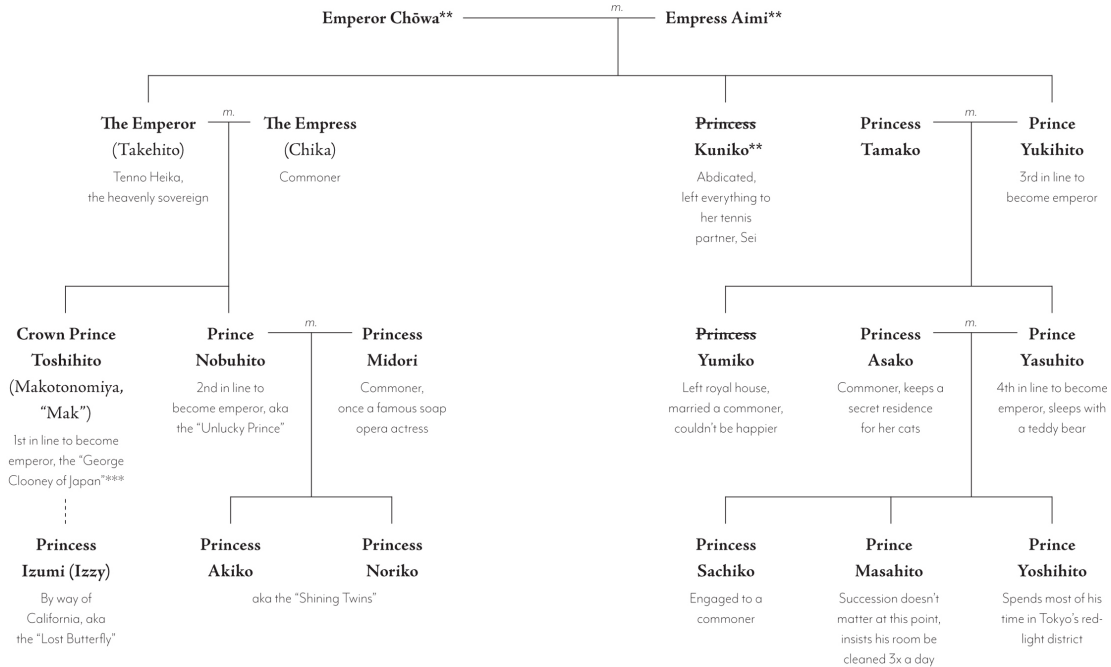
Emperor Chōwa** m. Empress Aimi**

The Emperor (Takehito)
Tenno Heika, the heavenly sovereign

m.

The Empress (Chika)
Commoner

~~Princess~~ Kuniko**
Abdicated, left everything to her tennis partner, Sei

Princess Tamako

m.

Prince Yukihito
3rd in line to become emperor

Crown Prince Toshihito (Makotonomiya, "Mak")
1st in line to become emperor, the "George Clooney of Japan"***

Prince Nobuhito
2nd in line to become emperor, aka the "Unlucky Prince"

m.

Princess Midori
Commoner, once a famous soap opera actress

~~Princess~~ Yumiko
Left royal house, married a commoner, couldn't be happier

Princess Asako
Commoner, keeps a secret residence for her cats

m.

Prince Yasuhito
4th in line to become emperor, sleeps with a teddy bear

Princess Izumi (Izzy)
By way of California, aka the "Lost Butterfly"

Princess Akiko

Princess Noriko

aka the "Shining Twins"

Princess Sachiko
Engaged to a commoner

Prince Masahito
Succession doesn't matter at this point, insists his room be cleaned 3x a day

Prince Yoshihito
Spends most of his time in Tokyo's red-light district